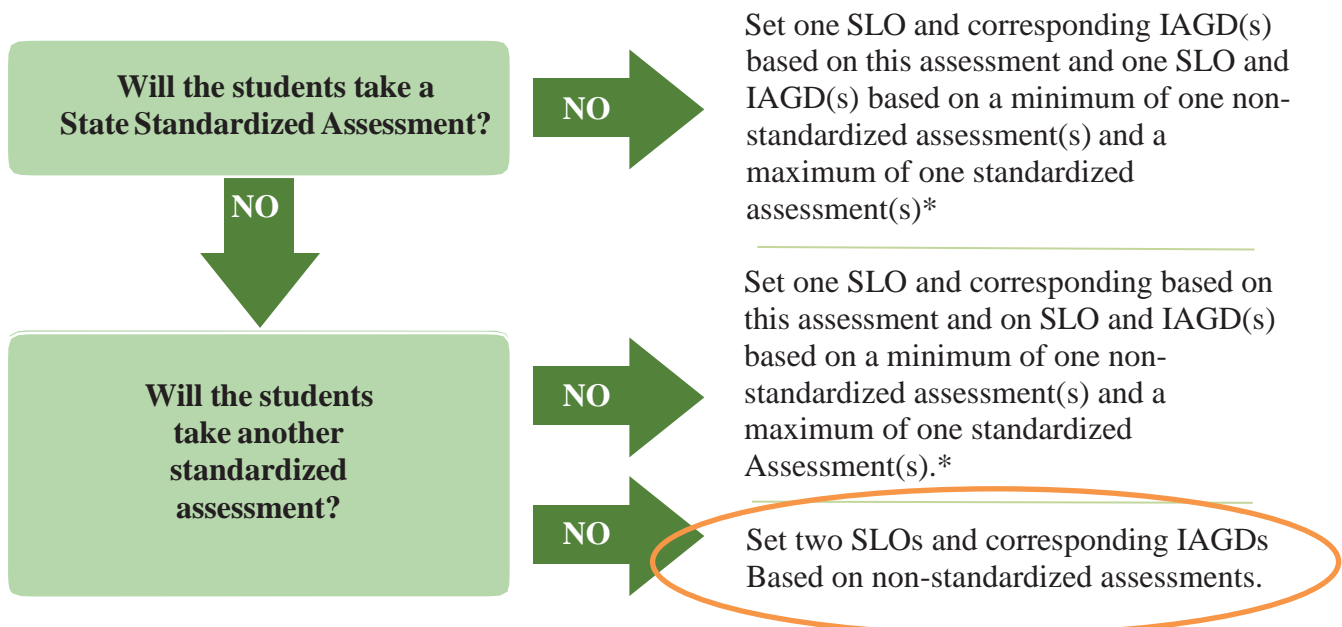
Will the students take a State Standardized Assessment?

NO

Set one SLO and corresponding IAGD(s) based on this assessment and one SLO and IAGD(s) based on a minimum of one non-standardized assessment(s) and a maximum of one standardized assessment(s)*

NO

Will the students take another standardized assessment?

NO

Set one SLO and corresponding based on this assessment and on SLO and IAGD(s) based on a minimum of one non-standardized assessment(s) and a maximum of one standardized Assessment(s).*

NO

Set two SLOs and corresponding IAGDs Based on non-standardized assessments.